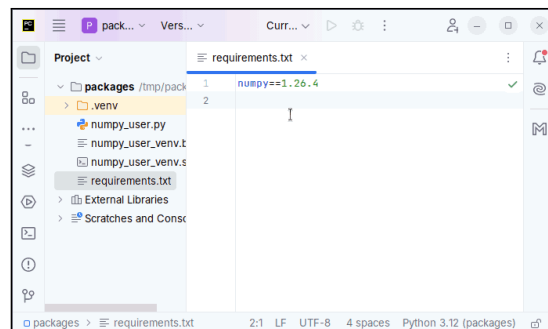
PC
P pack... Vers... Curr...
Project
requirements.txt ×
packages /tmp/pack
.venv
numpy_user.py
numpy_user_venv.b
numpy_user_venv.s
requirements.txt
External Libraries
Scratches and Conso
1 numpy==1.26.4
2
packages > requirements.txt 2:1 LF UTF-8 4 spaces Python 3.12 (packages)